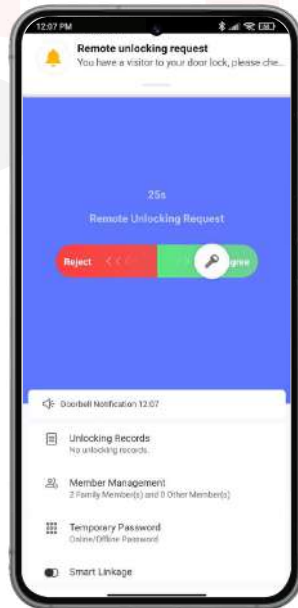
12:07 PM

Remote unlocking request
You have a visitor to your door lock, please che...

25s
Remote Unlocking Request

Reject
gree

Doorbell Notification 12:07

Unlocking Records
No unlocking records.

Member Management
2 Family Member(s) and 0 Other Member(s)

Temporary Password
Online/Offline Password

Smart Linkage